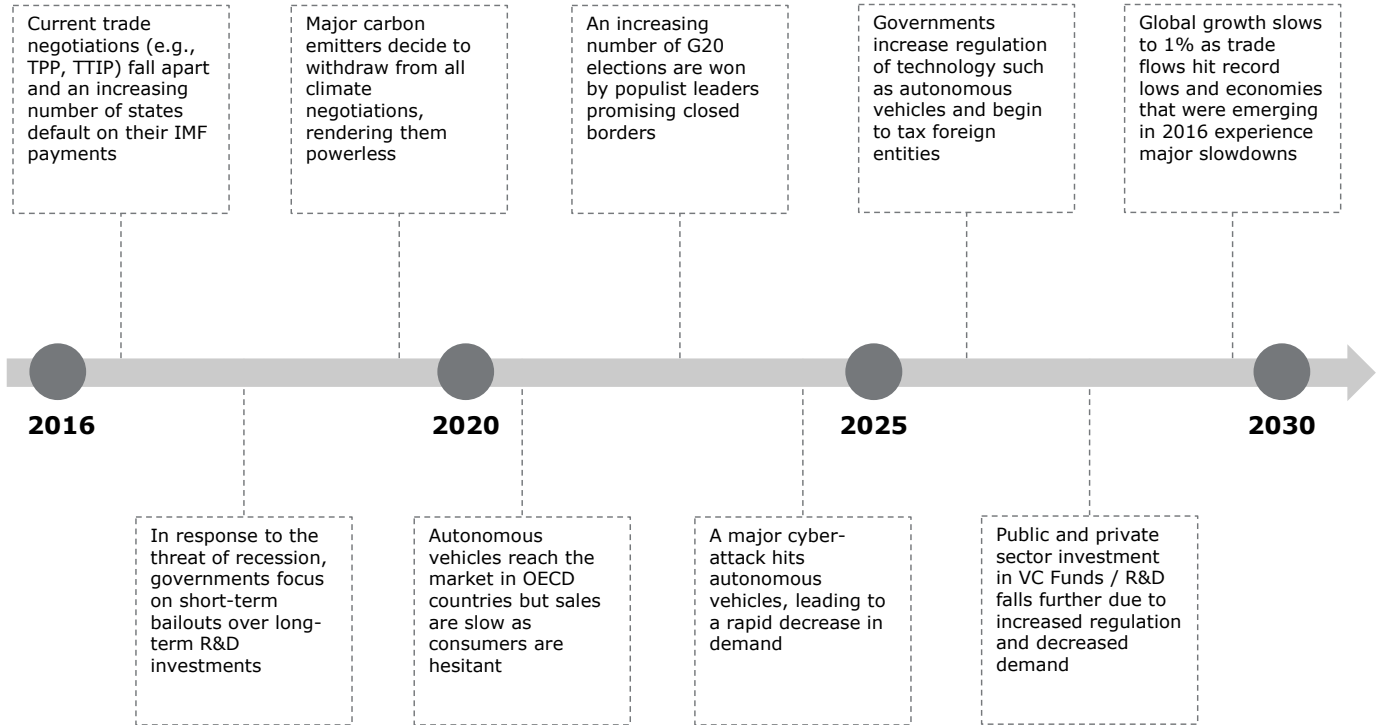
Current trade negotiations (e.g., TPP, TTIP) fall apart and an increasing number of states default on their IMF payments

Major carbon emitters decide to withdraw from all climate negotiations, rendering them powerless

An increasing number of G20 elections are won by populist leaders promising closed borders

Governments increase regulation of technology such as autonomous vehicles and begin to tax foreign entities

Global growth slows to 1% as trade flows hit record lows and economies that were emerging in 2016 experience major slowdowns

2016

2020

2025

2030

In response to the threat of recession, governments focus on short-term bailouts over long-term R&D investments

Autonomous vehicles reach the market in OECD countries but sales are slow as consumers are hesitant

A major cyber-attack hits autonomous vehicles, leading to a rapid decrease in demand

Public and private sector investment in VC Funds / R&D falls further due to increased regulation and decreased demand